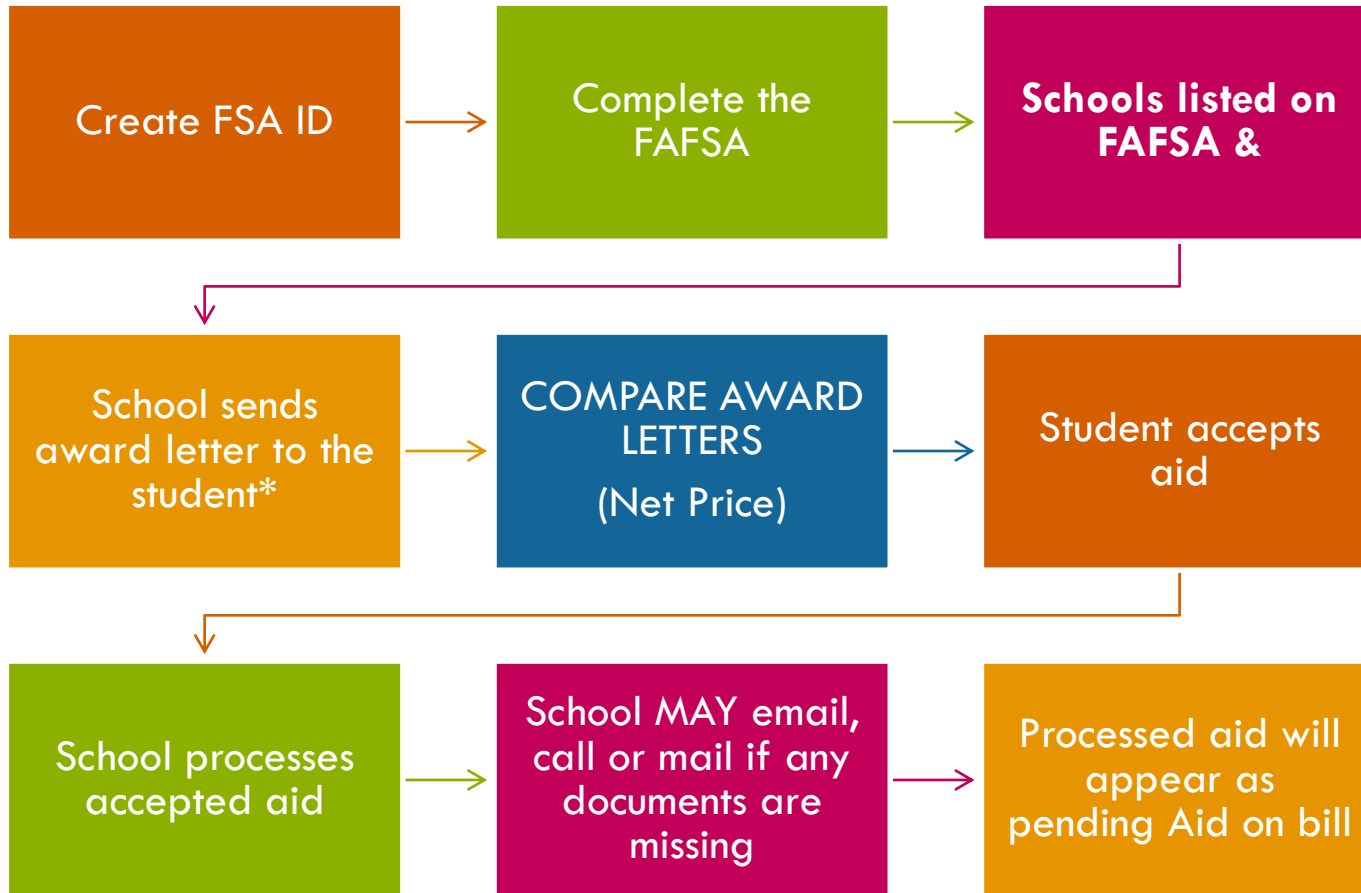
Create FSA ID

Complete the FAFSA

Schools listed on FAFSA &

School sends award letter to the student*

COMPARE AWARD LETTERS

(Net Price)

Student accepts aid

School processes accepted aid

School MAY email, call or mail if any documents are missing

Processed aid will appear as pending Aid on bill